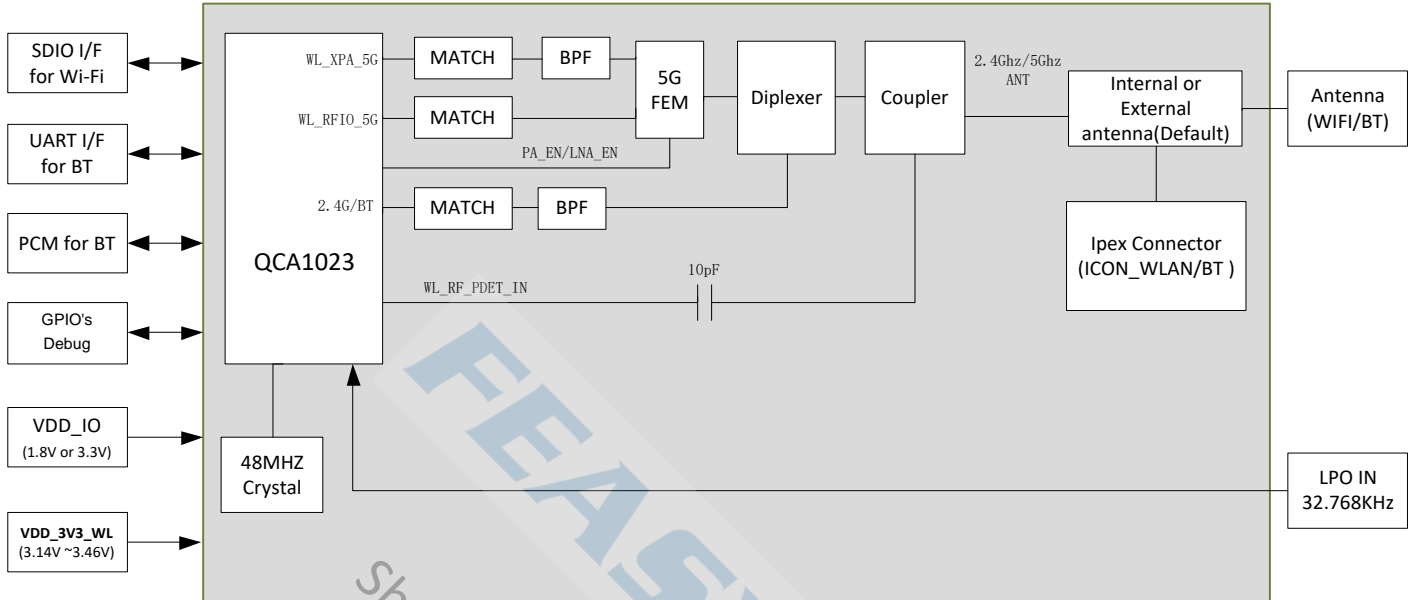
SDIO I/F for Wi-Fi

UART I/F for BT

PCM for BT

GPIO's Debug

VDD_IO (1.8V or 3.3V)

VDD_3V3_WL (3.14V ~3.46V)

QCA1023

WL_XPA_5G

WL_RFIO_5G

2.4G/BT

MATCH

BPF

MATCH

MATCH

BPF

5G FEM

PA_EN/LNA_EN

Diplexer

Coupler

2.4Ghz/5Ghz ANT

Internal or External antenna(Default)

Antenna (WIFI/BT)

Ipex Connector (ICON_WLAN/BT )

10pF

WL_RF_PDET_IN

48MHZ Crystal

LPO IN 32.768KHz

FEAS

Sh